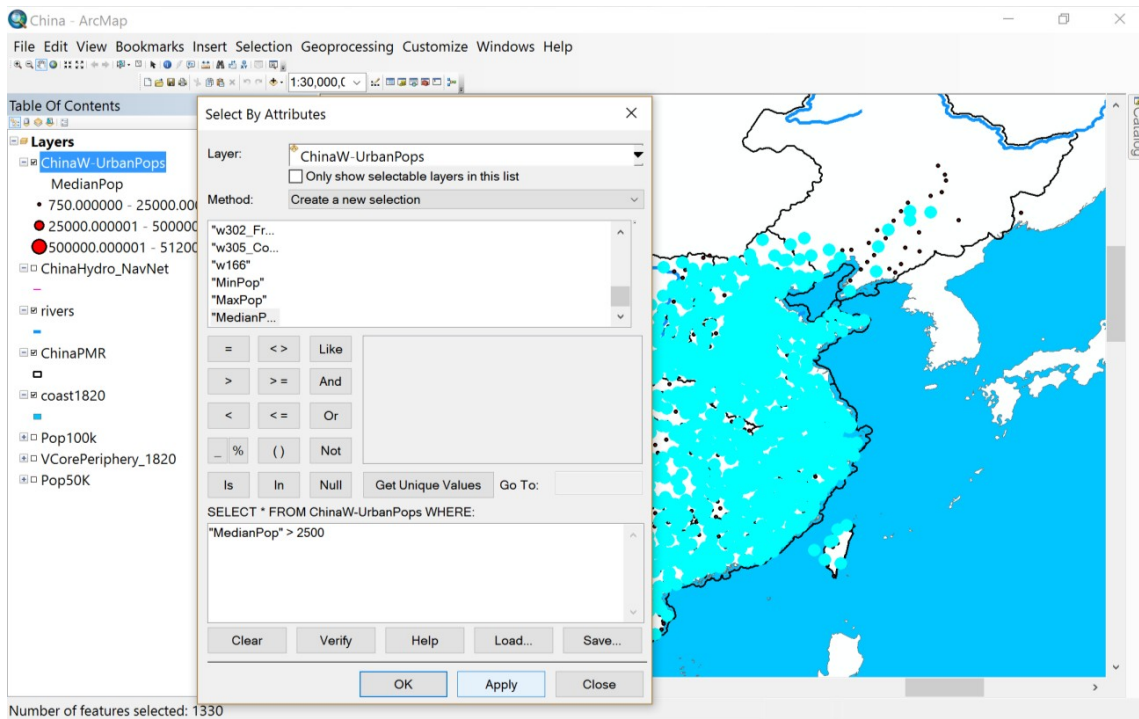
China - ArcMap

File Edit View Bookmarks Insert Selection Geoprocessing Customize Windows Help

1:30,000,0

Table Of Contents

Layers
ChinaW-UrbanPops
MedianPop
750.000000 - 25000.00
25000.000001 - 50000
500000.000001 - 51200
ChinaHydro_NavNet
rivers
ChinaPMR
coast1820
Pop100k
VCorePeriphery_1820
Pop50K

Select By Attributes

Layer: ChinaW-UrbanPops
Only show selectable layers in this list
Method: Create a new selection

"w302_Fr...
"w305_Co...
"w166"
"MinPop"
"MaxPop"
"MedianP...

=
< >
Like
>
> =
And
<
< =
Or
_ %
()
Not
Is
In
Null
Get Unique Values
Go To:

SELECT * FROM ChinaW-UrbanPops WHERE:
"MedianPop" > 2500

Clear
Verify
Help
Load...
Save...
OK
Apply
Close

Catalog

Number of features selected: 1330